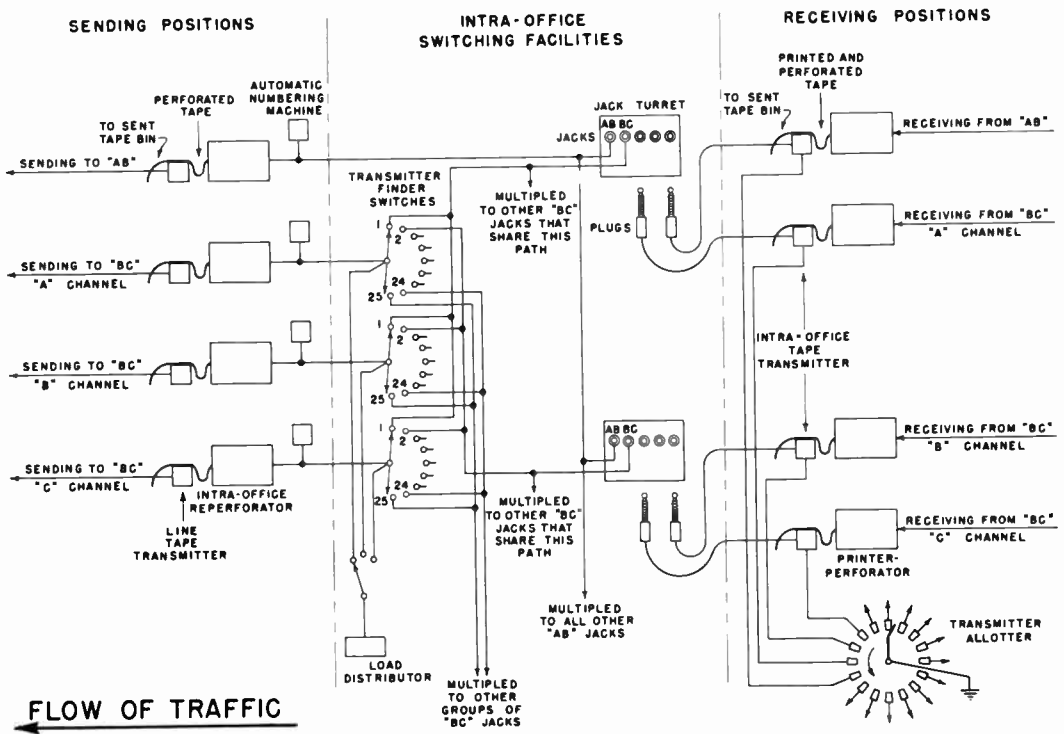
SENDING POSITIONS

INTRA-OFFICE SWITCHING FACILITIES

RECEIVING POSITIONS

PERFORATED TAPE

AUTOMATIC NUMBERING MACHINE

TO SENT TAPE BIN

SENDING TO "AB"

JACK TURRET

JACKS

AB BC

TO SENT TAPE BIN

PRINTED AND PERFORATED TAPE

RECEIVING FROM "AB"

TRANSMITTER FINDER SWITCHES

MULTIPLED TO OTHER "BC" JACKS THAT SHARE THIS PATH

PLUGS

RECEIVING FROM "BC" "A" CHANNEL

1
2
24
25

SENDING TO "BC" "A" CHANNEL

1
2
24
25

SENDING TO "BC" "B" CHANNEL

INTRA-OFFICE TAPE TRANSMITTER

1
2
24
25

AB BC

RECEIVING FROM "BC" "B" CHANNEL

SENDING TO "BC" "C" CHANNEL

INTRA-OFFICE REPERFORATOR

LINE TAPE TRANSMITTER

MULTIPLED TO OTHER "BC" JACKS THAT SHARE THIS PATH

RECEIVING FROM "BC" "C" CHANNEL

PRINTER-PERFORATOR

MULTIPLED TO ALL OTHER "AB" JACKS

TRANSMITTER ALLOTTER

LOAD DISTRIBUTOR

MULTIPLED TO OTHER GROUPS OF "BC" JACKS

FLOW OF TRAFFIC